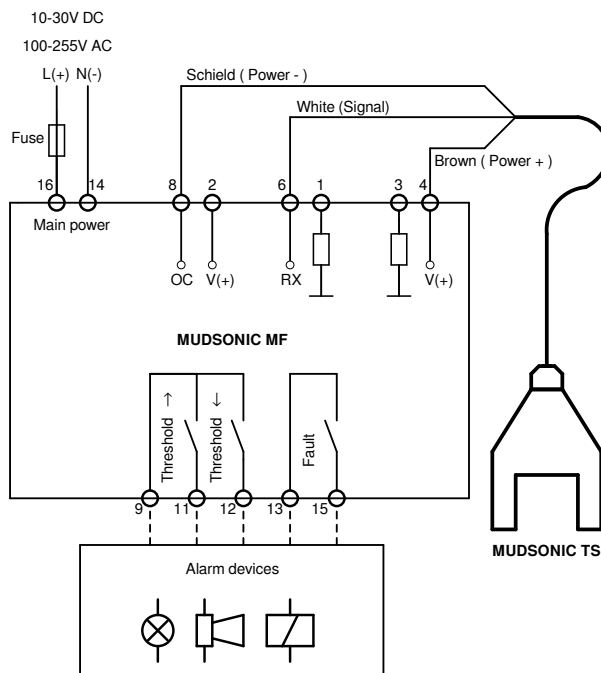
10-30V DC

100-255V AC

L(+) N(-)

Schield ( Power - )

White (Signal)

Brown ( Power + )

Fuse

16 14 8 2 6 1 3 4

Main power

OC V(+) RX V(+)

MUDSONIC MF

Threshold ↑

Threshold ↓

Fault

9 11 12 13 15

Alarm devices

MUDSONIC TS